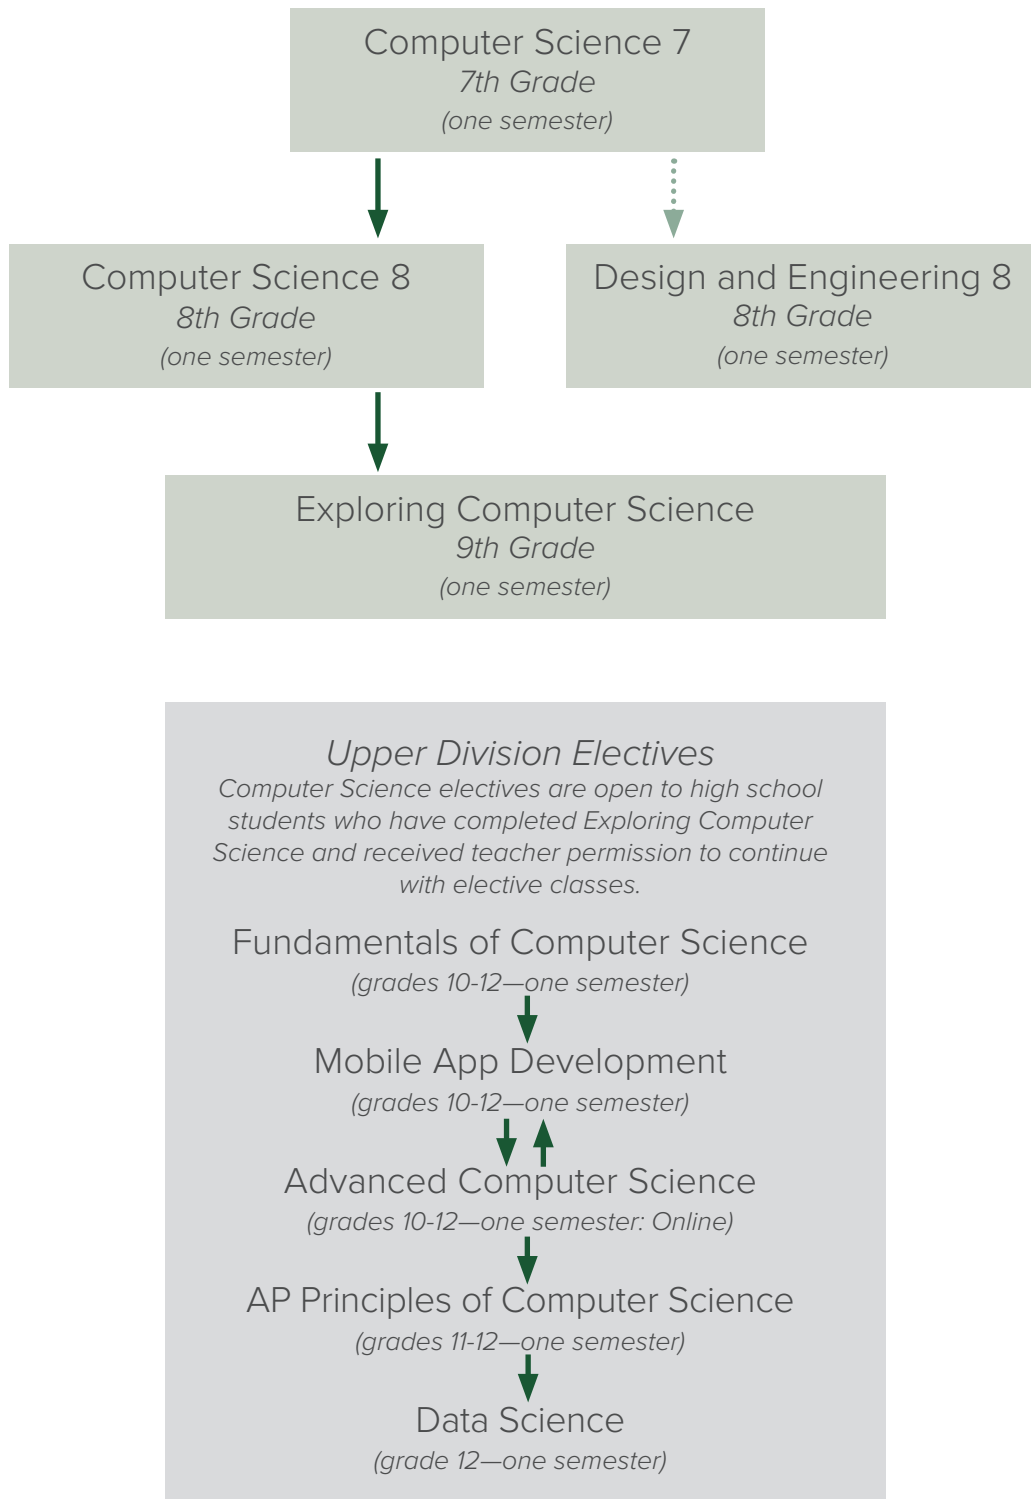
Computer Science 7
7th Grade
(one semester)

Computer Science 8
8th Grade
(one semester)

Design and Engineering 8
8th Grade
(one semester)

Exploring Computer Science
9th Grade
(one semester)

Upper Division Electives
Computer Science electives are open to high school students who have completed Exploring Computer Science and received teacher permission to continue with elective classes.

Fundamentals of Computer Science
(grades 10-12—one semester)

Mobile App Development
(grades 10-12—one semester)

Advanced Computer Science
(grades 10-12—one semester: Online)

AP Principles of Computer Science
(grades 11-12—one semester)

Data Science
(grade 12—one semester)